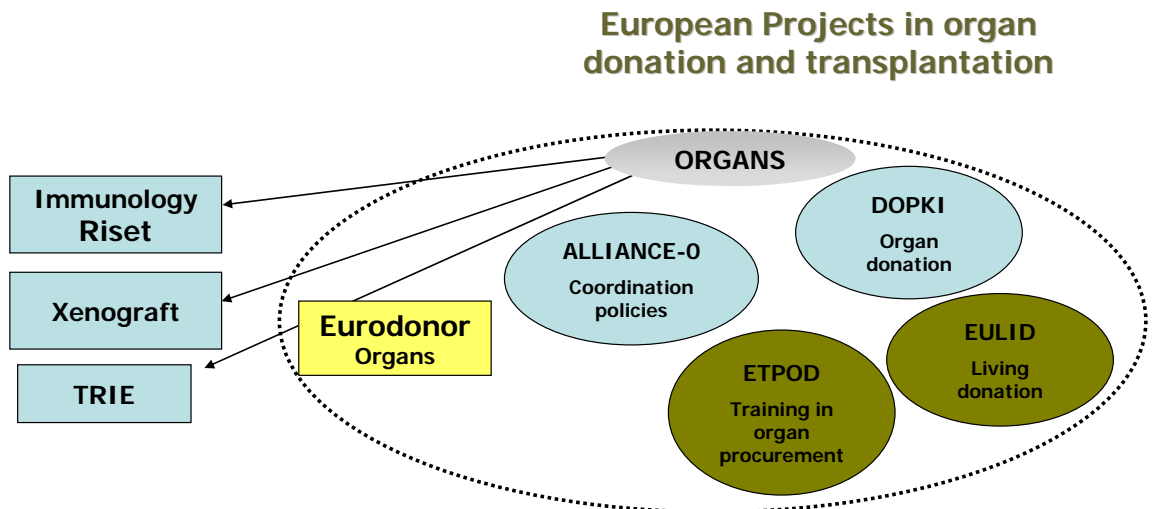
European Projects in organ donation and transplantation

ORGANS

Immunology Riset

Xenograft

TRIE

Eurodonor
Organs

ALLIANCE-0
Coordination policies

DOPKI
Organ donation

EULID
Living donation

ETPOD
Training in organ procurement